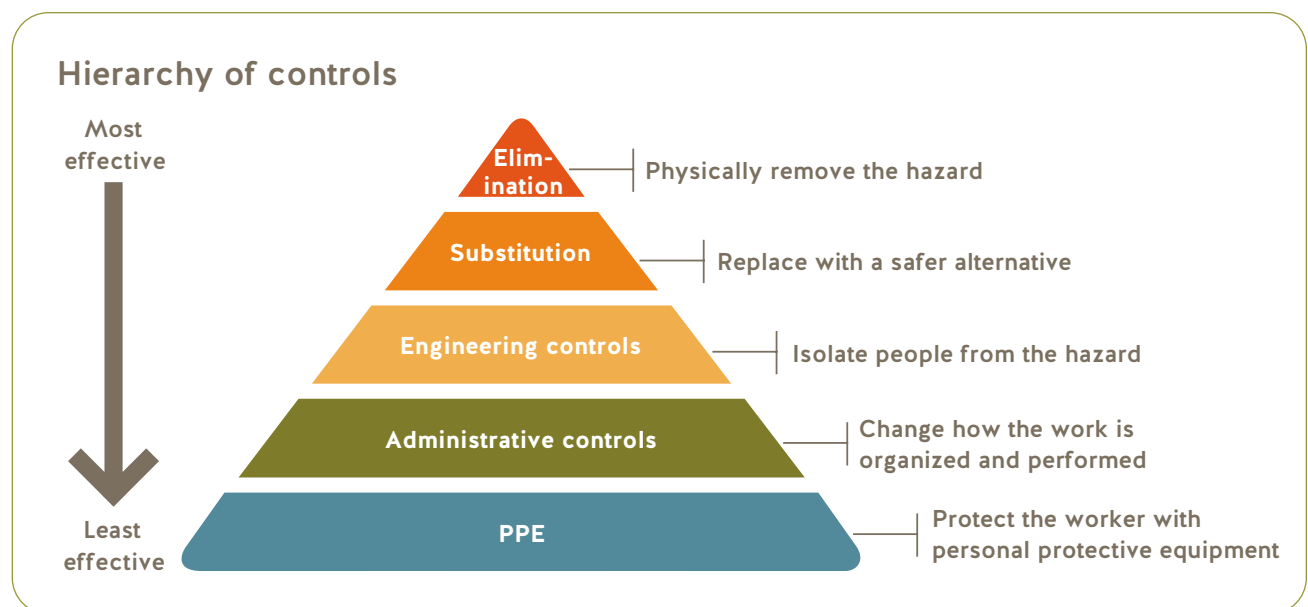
Hierarchy of controls

Most effective

Least effective

Elimination

Physically remove the hazard

Substitution

Replace with a safer alternative

Engineering controls

Isolate people from the hazard

Administrative controls

Change how the work is organized and performed

PPE

Protect the worker with personal protective equipment